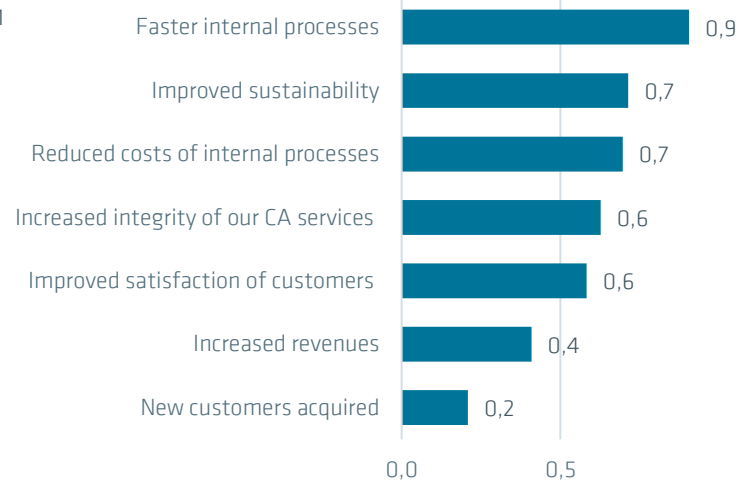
| | |
|---|---|
| Faster internal processes | 0,9 |
| Improved sustainability | 0,7 |
| Reduced costs of internal processes | 0,7 |
| Increased integrity of our CA services | 0,6 |
| Improved satisfaction of customers | 0,6 |
| Increased revenues | 0,4 |
| New customers acquired | 0,2 |

0,0
0,5